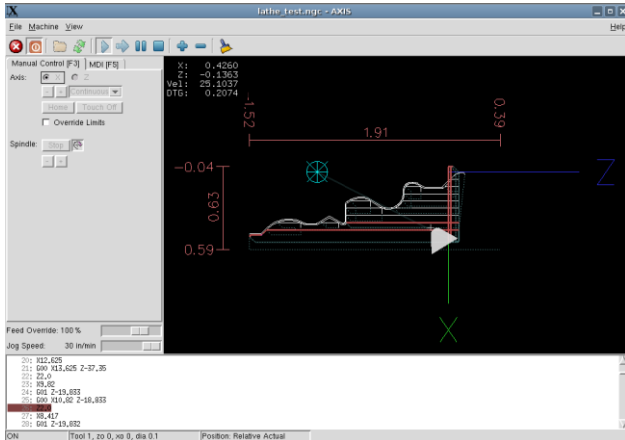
X lathe_test.ngc - AXIS

File Machine View Help

Manual Control [F3] MDI [F5]

Axis: X Z

- + Continuous

Home Touch Off

Override Limits

Spindle: Stop

- +

X: 0.4260
Z: -0.1363
Vel: 25.1037
DTG: 0.2074

-1.52
1.91
0.39
-0.04
0.63
0.59

Z

X

Feed Override: 100 %

Jog Speed: 30 in/min

20: X12.625
21: G00 X13.625 Z-37.35
22: Z2.0
23: X9.82
24: G01 Z-19.833
25: G00 X10.82 Z-18.833
26: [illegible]
27: X8.417
28: G01 Z-19.832

ON Tool 1, zo 0, xo 0, dia 0.1 Position: Relative Actual